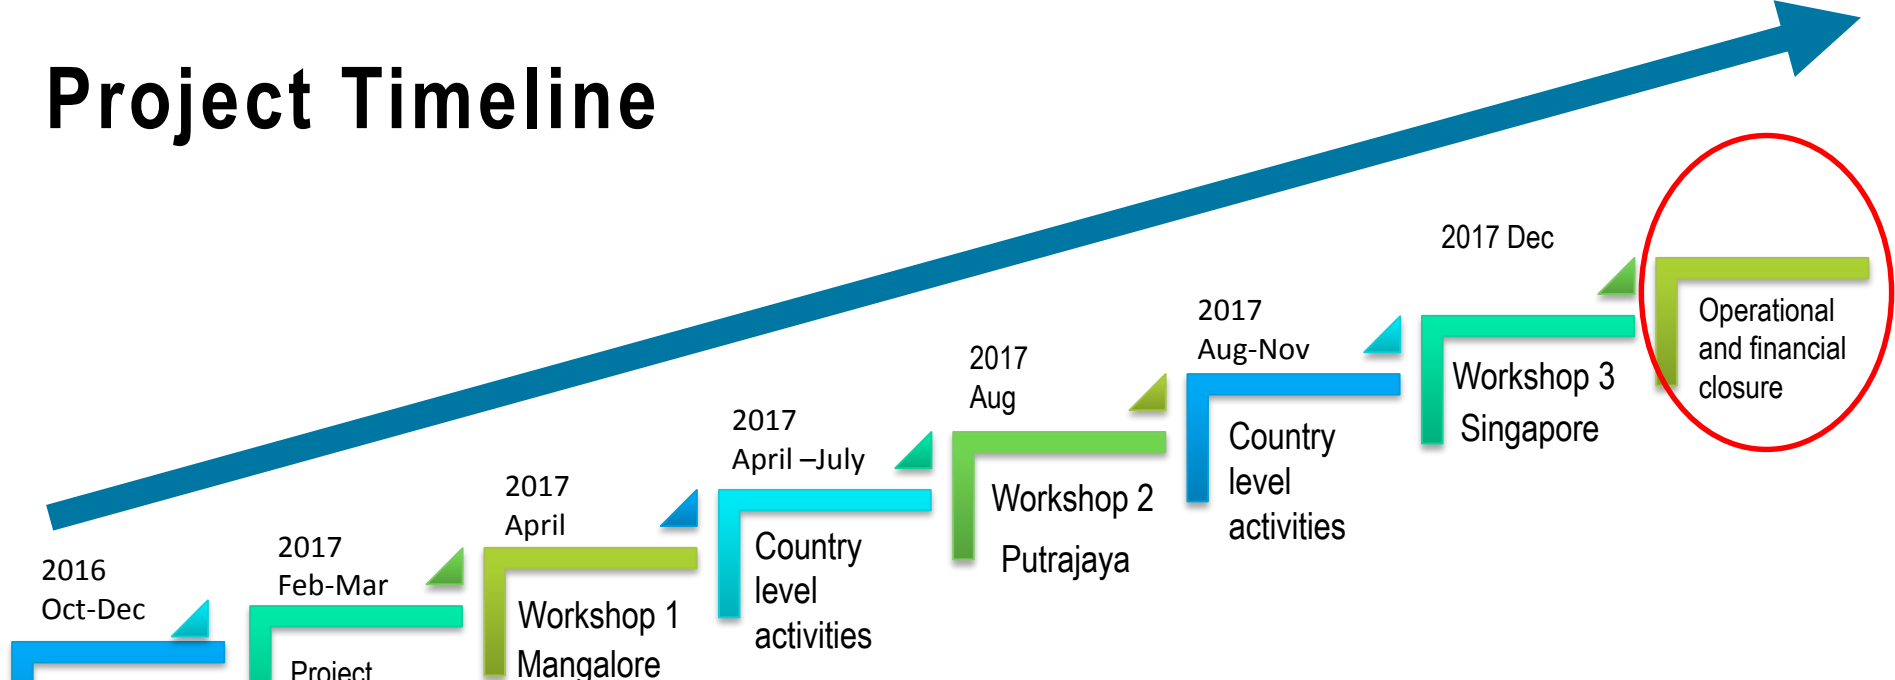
Project Timeline

2016 Oct-Dec

2017 Feb-Mar

Project

2017 April

Workshop 1 Mangalore

2017 April –July

Country level activities

2017 Aug

Workshop 2 Putrajaya

2017 Aug-Nov

Country level activities

2017 Dec

Workshop 3 Singapore

Operational and financial closure